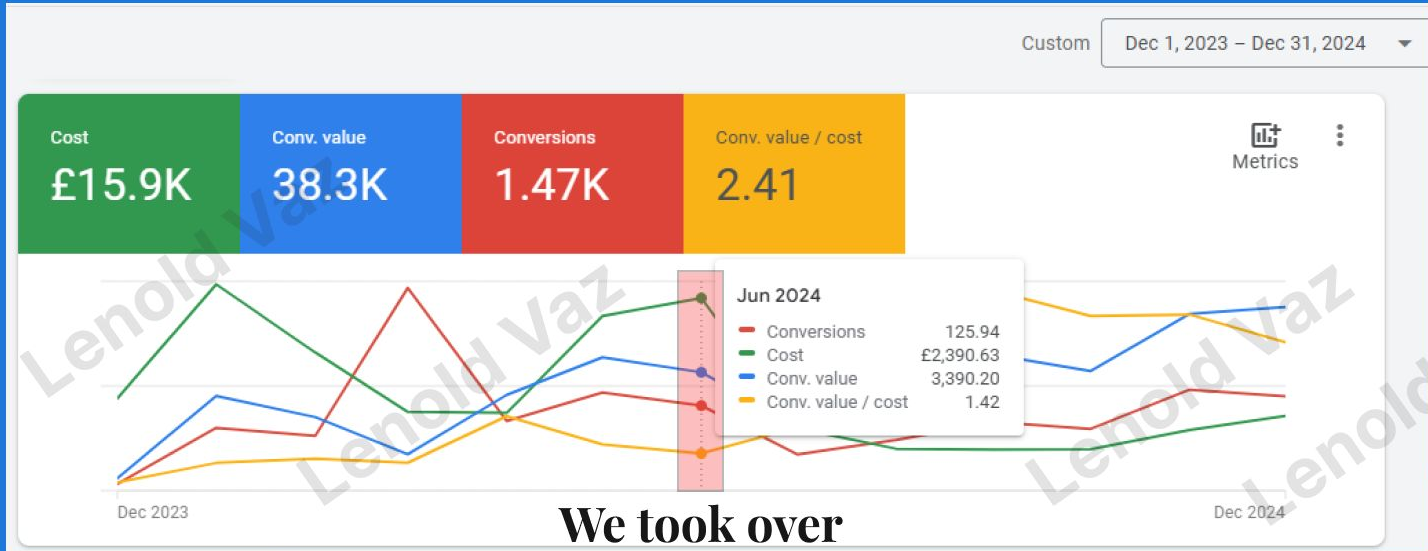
Custom Dec 1, 2023 – Dec 31, 2024

Cost
£15.9K

Conv. value
38.3K

Conversions
1.47K

Conv. value / cost
2.41

Metrics

Jun 2024

| | |
|---|---|
| Conversions | 125.94 |
| Cost | £2,390.63 |
| Conv. value | 3,390.20 |
| Conv. value / cost | 1.42 |

Dec 2023

Dec 2024

We took over

Lenold Vaz

Lenold Vaz

Lenold Vaz

Lenold Vaz

Lenold